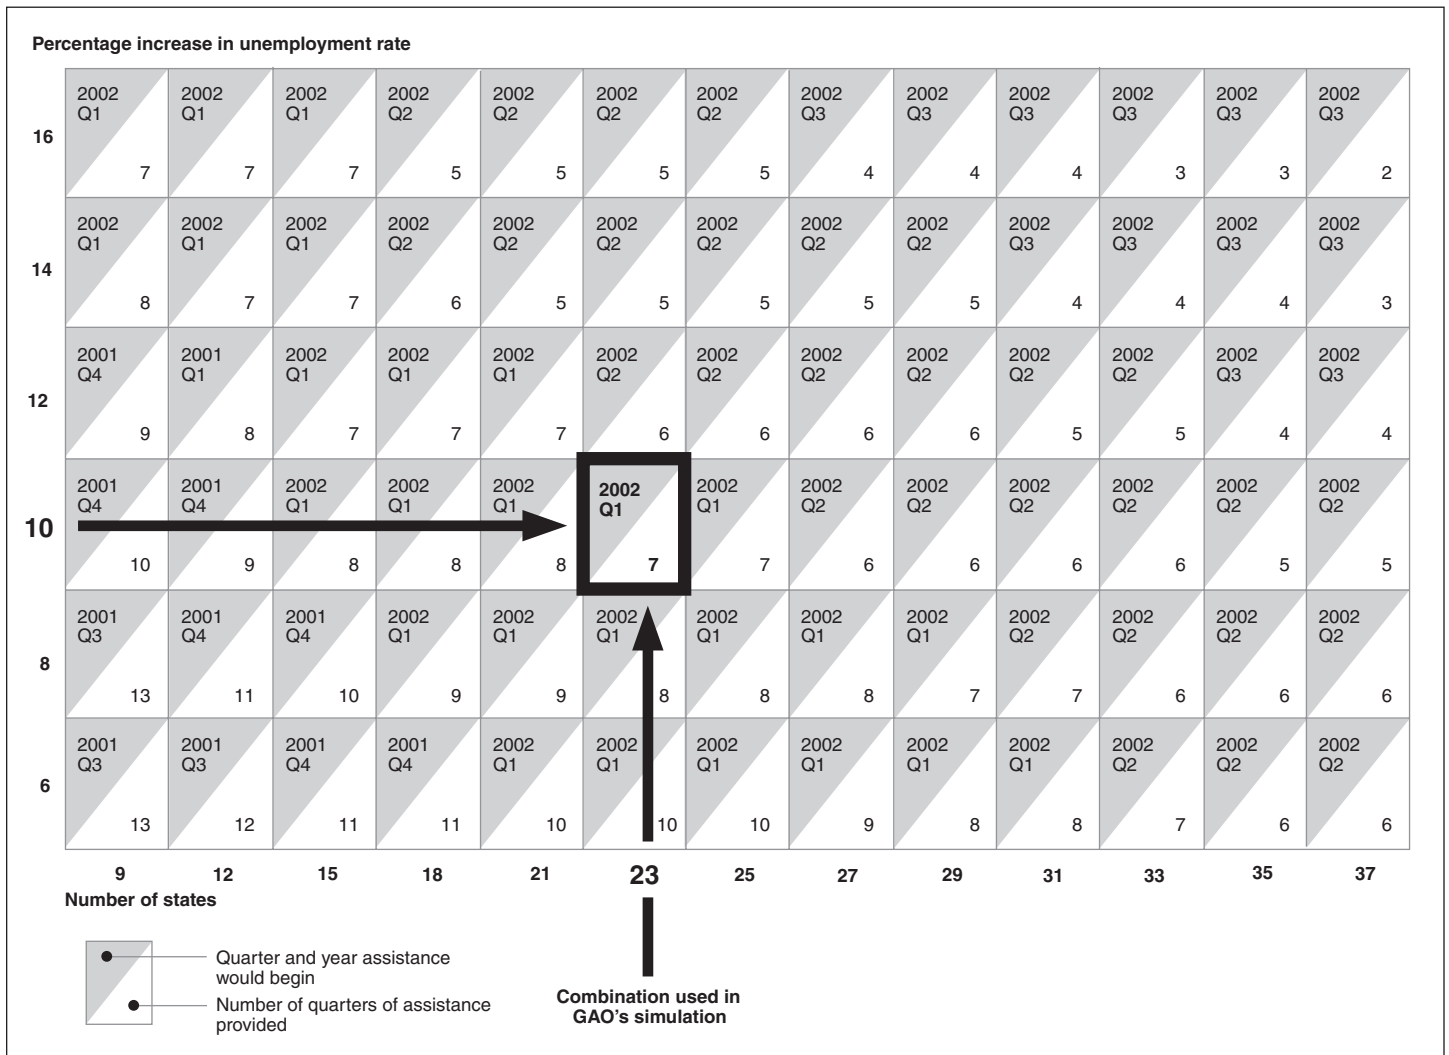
Percentage increase in unemployment rate

| | 9 | 12 | 15 | 18 | 21 | 23 | 25 | 27 | 29 | 31 | 33 | 35 | 37 |
|---|---|---|---|---|---|---|---|---|---|---|---|---|---|
| 16 | 2002 Q1 7 | 2002 Q1 7 | 2002 Q1 7 | 2002 Q2 5 | 2002 Q2 5 | 2002 Q2 5 | 2002 Q2 5 | 2002 Q3 4 | 2002 Q3 4 | 2002 Q3 4 | 2002 Q3 3 | 2002 Q3 3 | 2002 Q3 2 |
| 14 | 2002 Q1 8 | 2002 Q1 7 | 2002 Q1 7 | 2002 Q2 6 | 2002 Q2 5 | 2002 Q2 5 | 2002 Q2 5 | 2002 Q2 5 | 2002 Q2 5 | 2002 Q3 4 | 2002 Q3 4 | 2002 Q3 4 | 2002 Q3 3 |
| 12 | 2001 Q4 9 | 2001 Q1 8 | 2002 Q1 7 | 2002 Q1 7 | 2002 Q1 7 | 2002 Q2 6 | 2002 Q2 6 | 2002 Q2 6 | 2002 Q2 6 | 2002 Q2 5 | 2002 Q2 5 | 2002 Q3 4 | 2002 Q3 4 |
| 10 | 2001 Q4 10 | 2001 Q4 9 | 2002 Q1 8 | 2002 Q1 8 | 2002 Q1 8 | 2002 Q1 7 | 2002 Q1 7 | 2002 Q2 6 | 2002 Q2 6 | 2002 Q2 6 | 2002 Q2 6 | 2002 Q2 5 | 2002 Q2 5 |
| 8 | 2001 Q3 13 | 2001 Q4 11 | 2001 Q4 10 | 2002 Q1 9 | 2002 Q1 9 | 2002 Q1 8 | 2002 Q1 8 | 2002 Q1 8 | 2002 Q1 7 | 2002 Q2 7 | 2002 Q2 6 | 2002 Q2 6 | 2002 Q2 6 |
| 6 | 2001 Q3 13 | 2001 Q3 12 | 2001 Q4 11 | 2001 Q4 11 | 2002 Q1 10 | 2002 Q1 10 | 2002 Q1 10 | 2002 Q1 9 | 2002 Q1 8 | 2002 Q1 8 | 2002 Q2 7 | 2002 Q2 6 | 2002 Q2 6 |

Number of states

Quarter and year assistance would begin
Number of quarters of assistance provided

Combination used in GAO's simulation